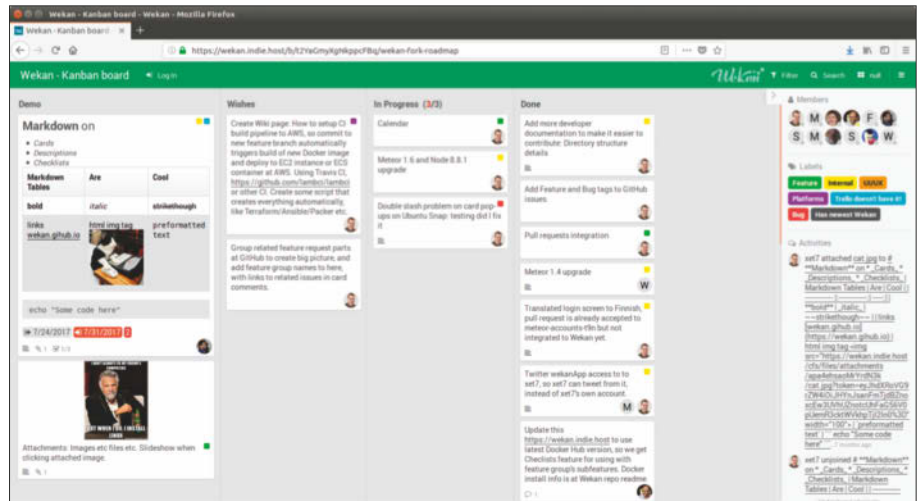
Wekan - Kanban board - Wekan - Mozilla Firefox

Wekan - Kanban board ×

https://wekan.indie.host/b/t2YaGmyKghkppcFBq/wekan-fork-roadmap

Wekan - Kanban board   Log in

Filter   Search   null

Demo

Markdown on

- Cards
- Descriptions
- Checklists

| Markdown Tables | Are | Cool |
|---|---|---|
| bold | italic | strikethough |
| links wekan.github.io | html img tag | preformatted text |

echo "Some code here"

7/24/2017   7/31/2017   2

Attachments: Images etc files etc. Slideshow when clicking attached image.

Wishes

Create Wiki page: How to setup CI build pipeline to AWS, so commit to new feature branch automatically triggers build of new Docker image and deploy to EC2 instance or ECS container at AWS. Using Travis CI, https://github.com/lambci/lambci or other CI. Create some script that creates everything automatically, like Terraform/Ansible/Packer etc.

Group related feature request parts at GitHub to create big picture, and add feature group names to here, with links to related issues in card comments.

In Progress (3/3)

Calendar

Meteor 1.6 and Node 8.8.1 upgrade

Double slash problem on card popups on Ubuntu Snap: testing did I fix it

Done

Add more developer documentation to make it easier to contribute: Directory structure details

Add Feature and Bug tags to GitHub issues.

Pull requests integration

Meteor 1.4 upgrade

Translated login screen to Finnish, pull request is already accepted to meteor-accounts-t9n but not integrated to Wekan yet.

Twitter wekanApp access to to set7, so set7 can tweet from it, instead of set7's own account.

Update this https://wekan.indie.host to use latest Docker Hub version, so we get Checlists feature for using with feature group's subfeatures. Docker install info is at Wekan repo readme

Members

Labels

Feature   Internal   UI/UX   Platforms   Trello doesn't have it   Bug   Has newest Wekan

Activities

set7 attached cat.jpg to # **Markdown** on * Cards * Descriptions * Checklists | Markdown Tables | Are | Cool | ... **bold** | _italic_ | ~~strikethough~~ | links [wekan.github.io] (https://wekan.github.io) | html img tag <img src="https://wekan.indie.host/cfs/files/attachments/... /cat.jpg?token=..." width="100"> | preformatted text | ... echo "Some code here"

set7 unjoined # **Markdown** on * Cards * Descriptions * Checklists | Markdown Tables | Are | Cool |